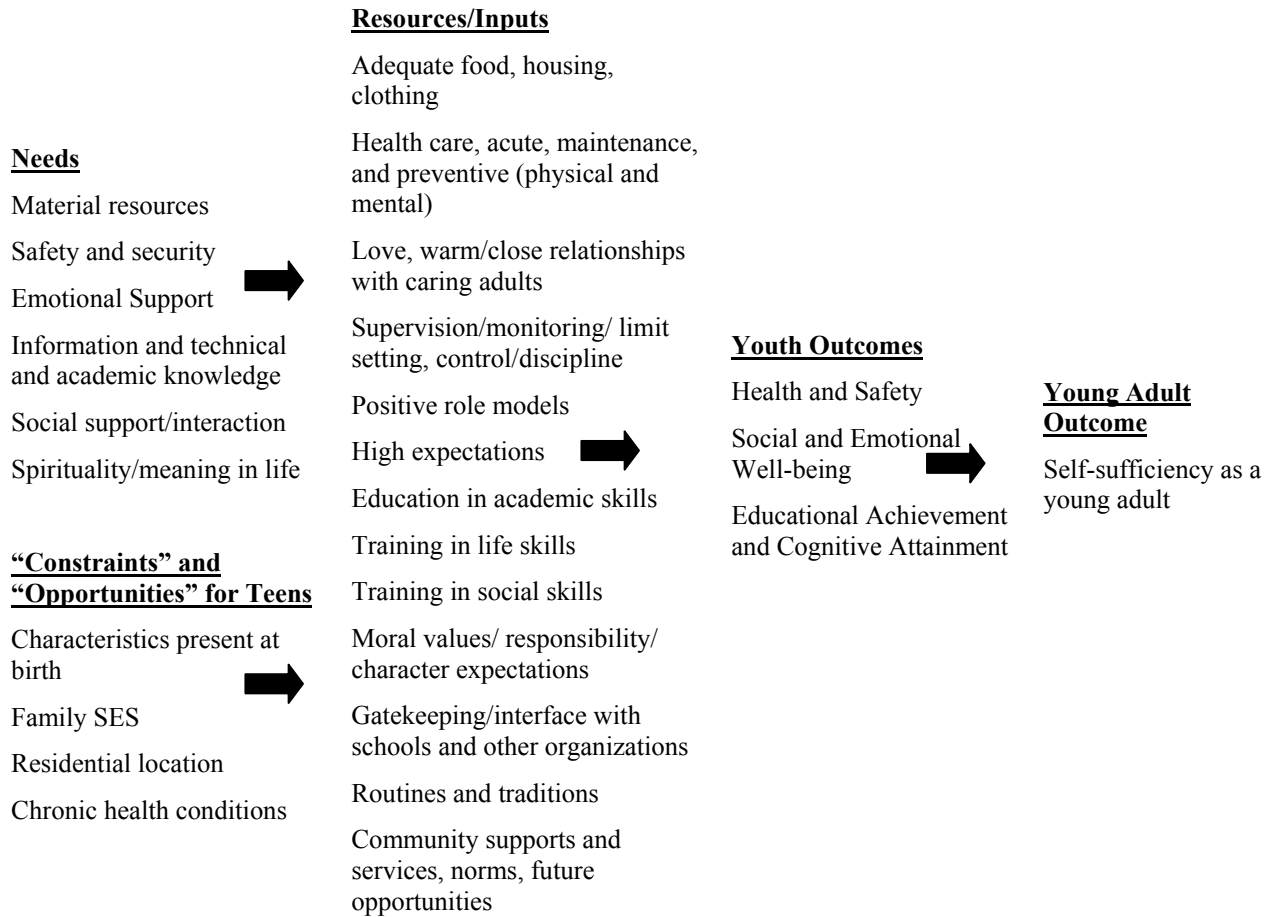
**Needs**

Material resources

Safety and security

Emotional Support

Information and technical and academic knowledge

Social support/interaction

Spirituality/meaning in life

**"Constraints" and "Opportunities" for Teens**

Characteristics present at birth

Family SES

Residential location

Chronic health conditions

**Resources/Inputs**

Adequate food, housing, clothing

Health care, acute, maintenance, and preventive (physical and mental)

Love, warm/close relationships with caring adults

Supervision/monitoring/ limit setting, control/discipline

Positive role models

High expectations

Education in academic skills

Training in life skills

Training in social skills

Moral values/ responsibility/ character expectations

Gatekeeping/interface with schools and other organizations

Routines and traditions

Community supports and services, norms, future opportunities

**Youth Outcomes**

Health and Safety

Social and Emotional Well-being

Educational Achievement and Cognitive Attainment

**Young Adult Outcome**

Self-sufficiency as a young adult